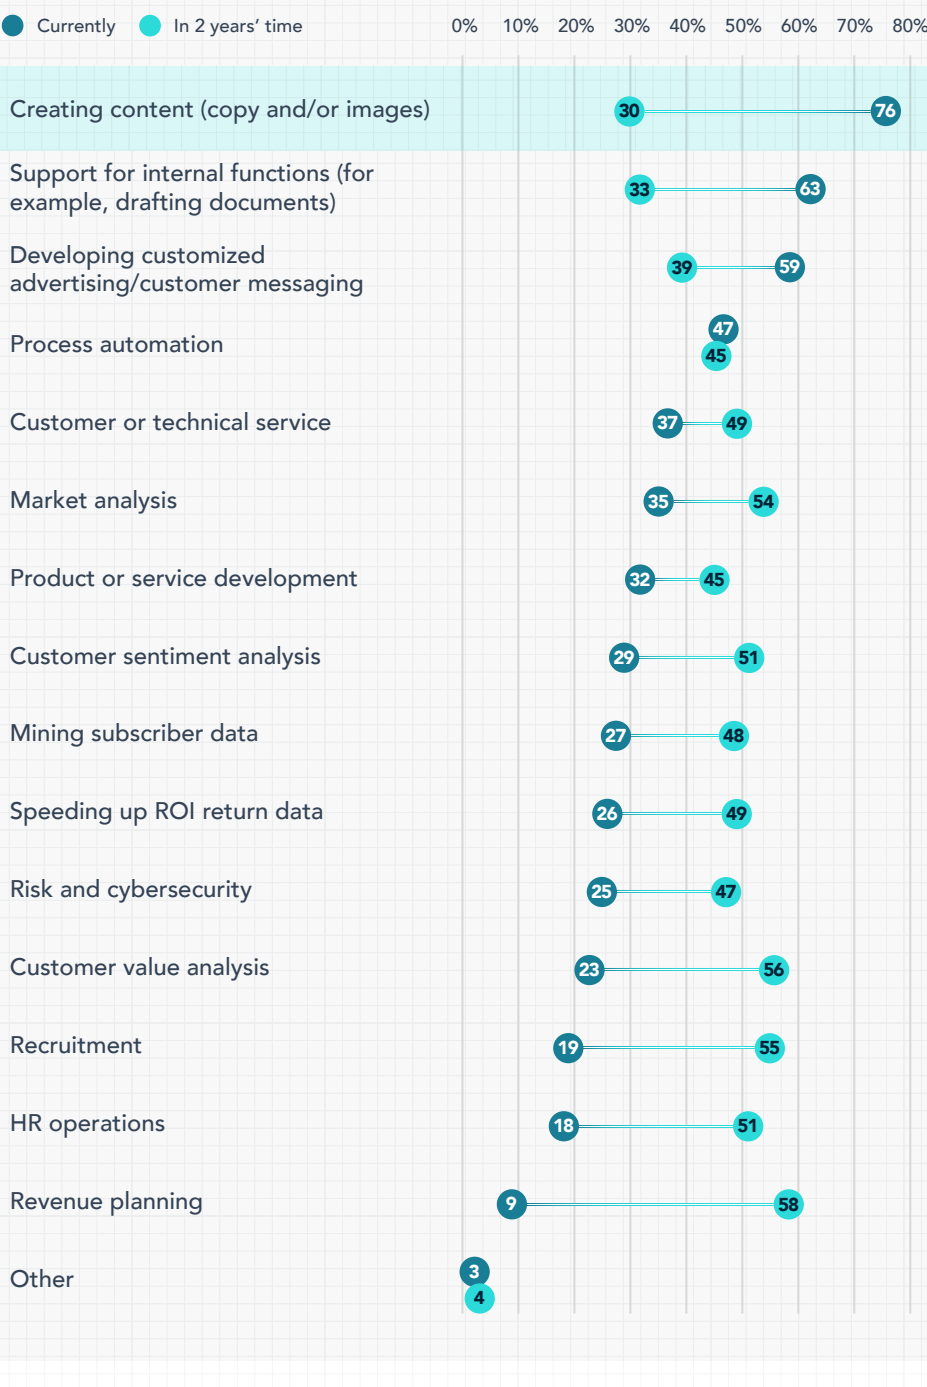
Currently In 2 years' time 0% 10% 20% 30% 40% 50% 60% 70% 80%

| | Currently | In 2 years' time |
|---|---|---|
| Creating content (copy and/or images) | 30 | 76 |
| Support for internal functions (for example, drafting documents) | 33 | 63 |
| Developing customized advertising/customer messaging | 39 | 59 |
| Process automation | 47 | 45 |
| Customer or technical service | 37 | 49 |
| Market analysis | 35 | 54 |
| Product or service development | 32 | 45 |
| Customer sentiment analysis | 29 | 51 |
| Mining subscriber data | 27 | 48 |
| Speeding up ROI return data | 26 | 49 |
| Risk and cybersecurity | 25 | 47 |
| Customer value analysis | 23 | 56 |
| Recruitment | 19 | 55 |
| HR operations | 18 | 51 |
| Revenue planning | 9 | 58 |
| Other | 3 | 4 |